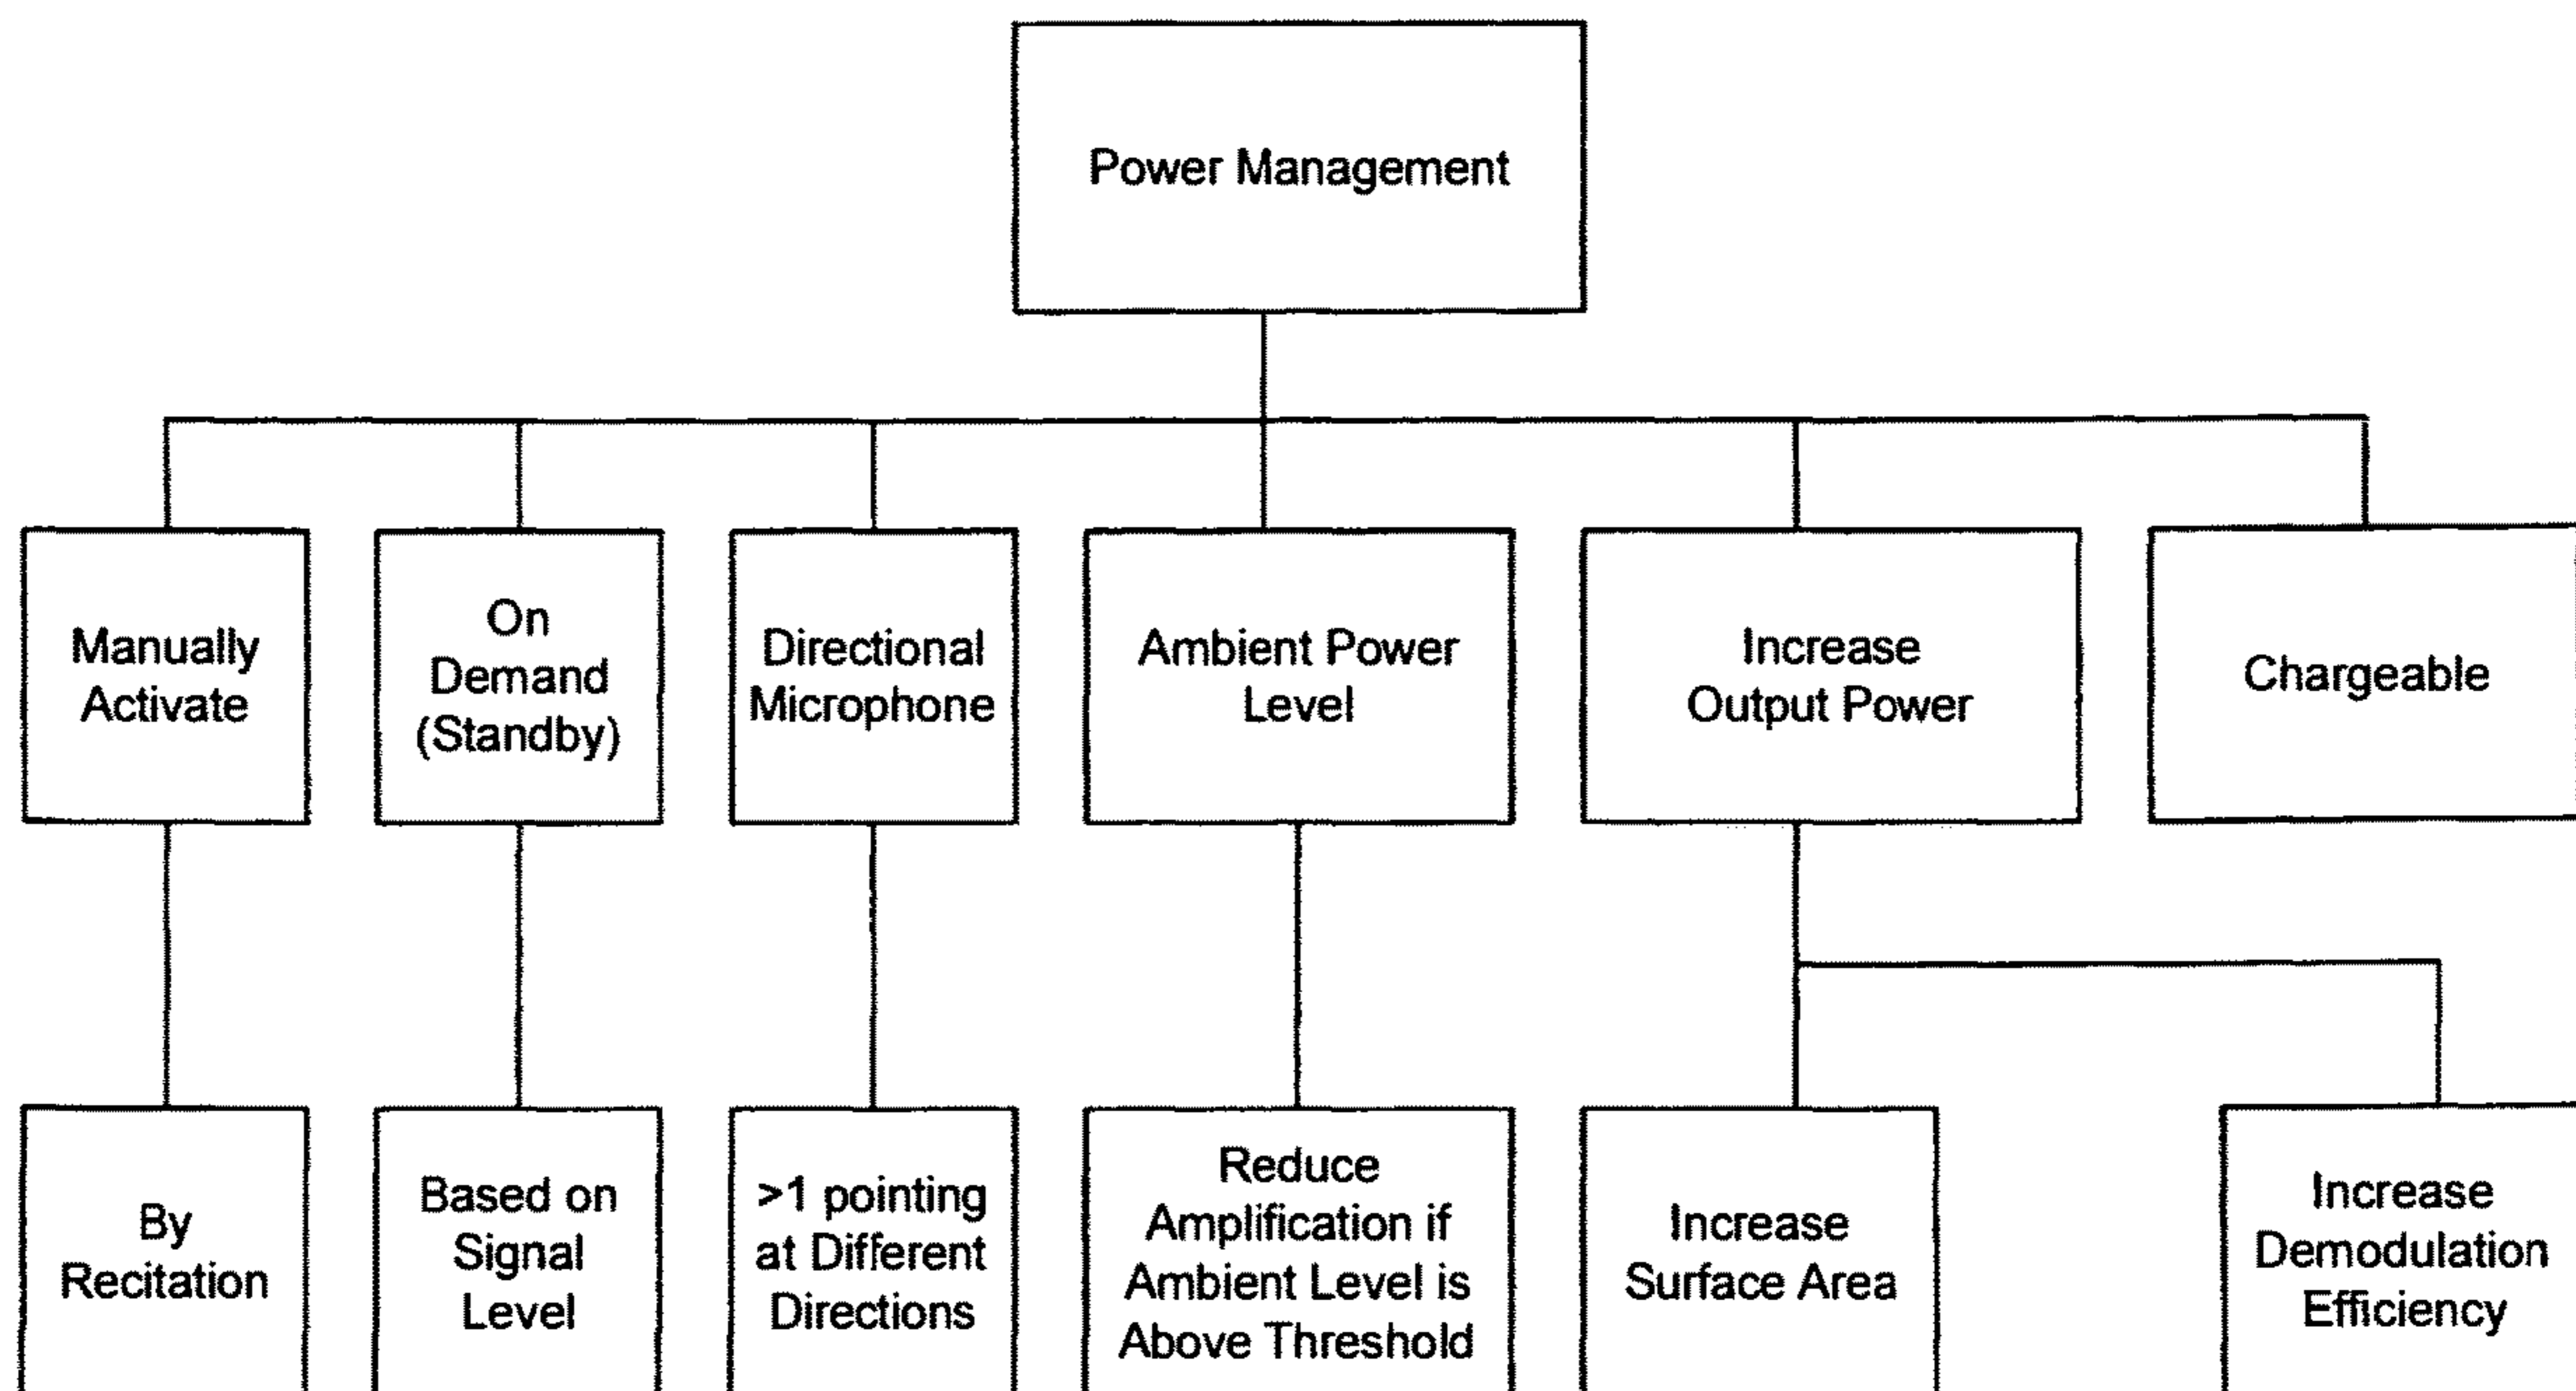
Power Management

Manually Activate

On Demand (Standby)

Directional Microphone

Ambient Power Level

Increase Output Power

Chargeable

By Recitation

Based on Signal Level

>1 pointing at Different Directions

Reduce Amplification if Ambient Level is Above Threshold

Increase Surface Area

Increase Demodulation Efficiency